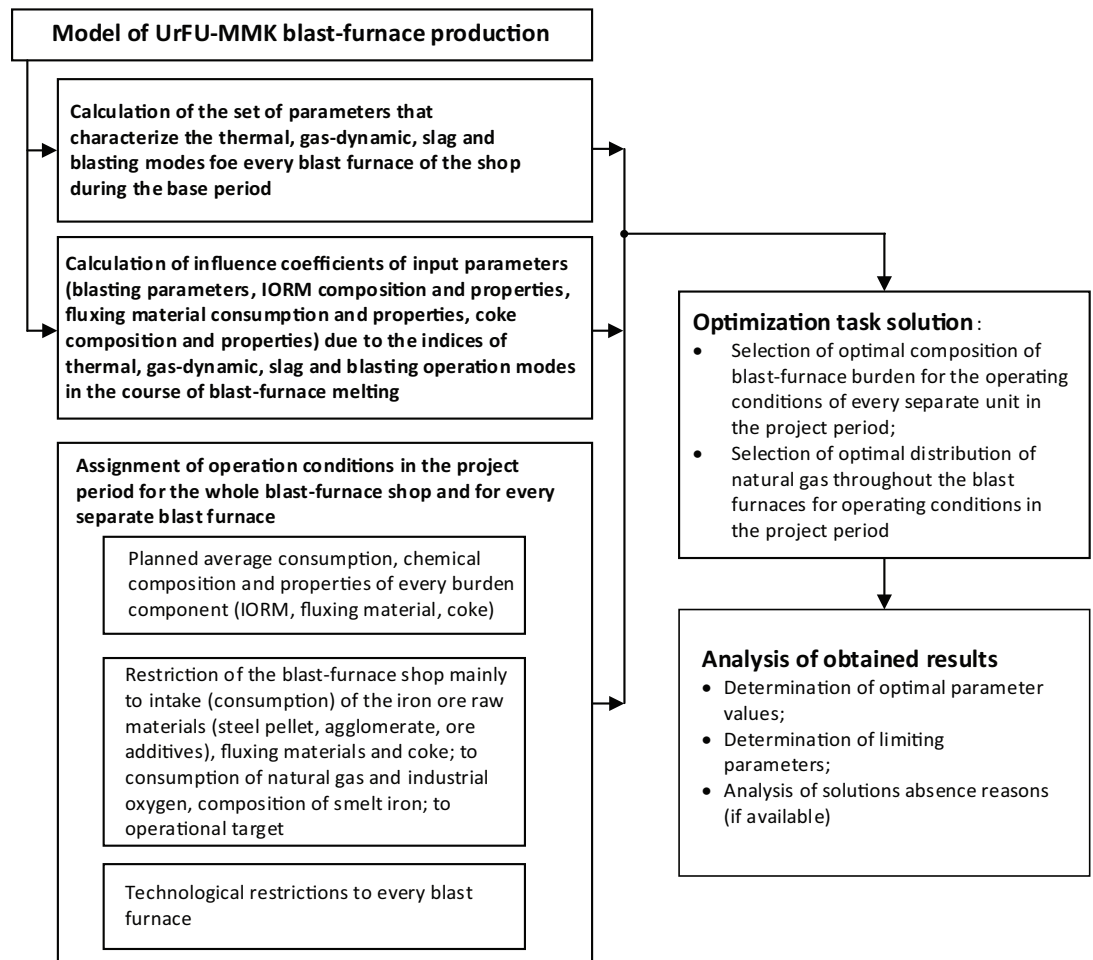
Model of UrFU-MMK blast-furnace production

Calculation of the set of parameters that characterize the thermal, gas-dynamic, slag and blasting modes foe every blast furnace of the shop during the base period

Calculation of influence coefficients of input parameters (blasting parameters, IORM composition and properties, fluxing material consumption and properties, coke composition and properties) due to the indices of thermal, gas-dynamic, slag and blasting operation modes in the course of blast-furnace melting

Assignment of operation conditions in the project period for the whole blast-furnace shop and for every separate blast furnace

Planned average consumption, chemical composition and properties of every burden component (IORM, fluxing material, coke)

Restriction of the blast-furnace shop mainly to intake (consumption) of the iron ore raw materials (steel pellet, agglomerate, ore additives), fluxing materials and coke; to consumption of natural gas and industrial oxygen, composition of smelt iron; to operational target

Technological restrictions to every blast furnace

Optimization task solution:
• Selection of optimal composition of blast-furnace burden for the operating conditions of every separate unit in the project period;
• Selection of optimal distribution of natural gas throughout the blast furnaces for operating conditions in the project period

Analysis of obtained results
• Determination of optimal parameter values;
• Determination of limiting parameters;
• Analysis of solutions absence reasons (if available)